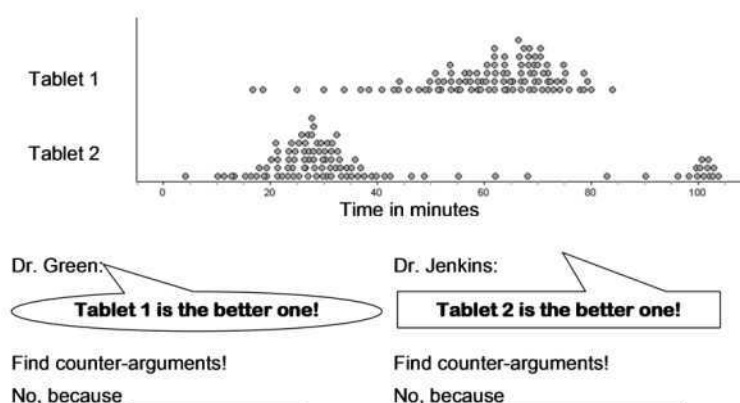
Tablet 1

Tablet 2

0 20 40 60 80 100

Time in minutes

Dr. Green:

Tablet 1 is the better one!

Find counter-arguments!

No, because

Dr. Jenkins:

Tablet 2 is the better one!

Find counter-arguments!

No, because